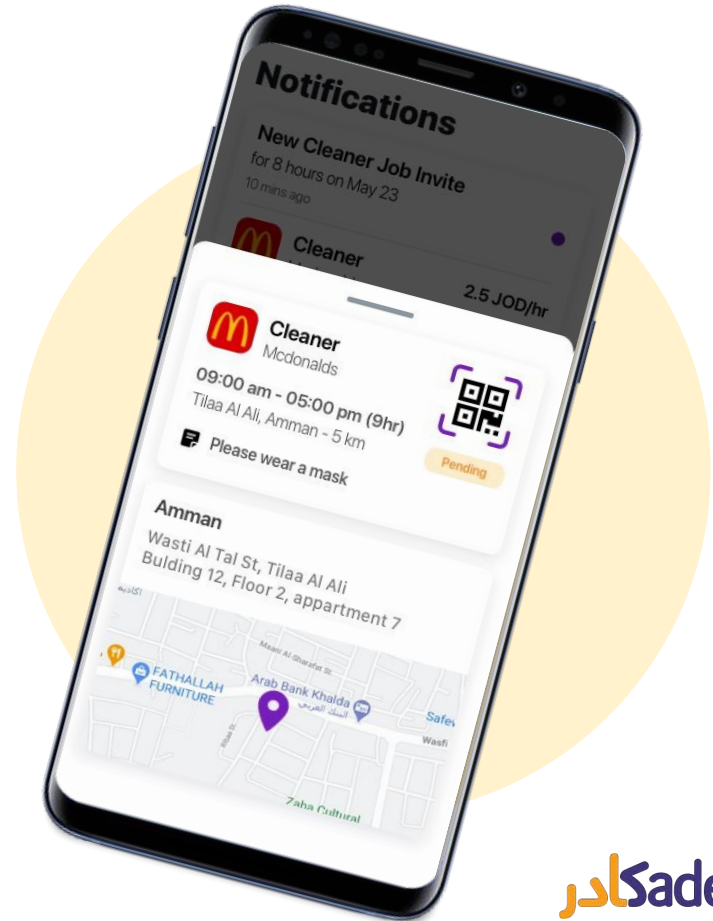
Notifications

New Cleaner Job Invite
for 8 hours on May 23
10 mins ago

Cleaner

2.5 JOD/hr

Cleaner
Mcdonalds

09:00 am - 05:00 pm (9hr)
Tilaa Al Ali, Amman - 5 km

Please wear a mask

Pending

Amman
Wasti Al Tal St, Tilaa Al Ali
Bulding 12, Floor 2, appartment 7

FATHALLAH FURNITURE
Arab Bank Khalda
البنك العربي
Safe
Wasfi
Zaha Cultural

Sade
كادر